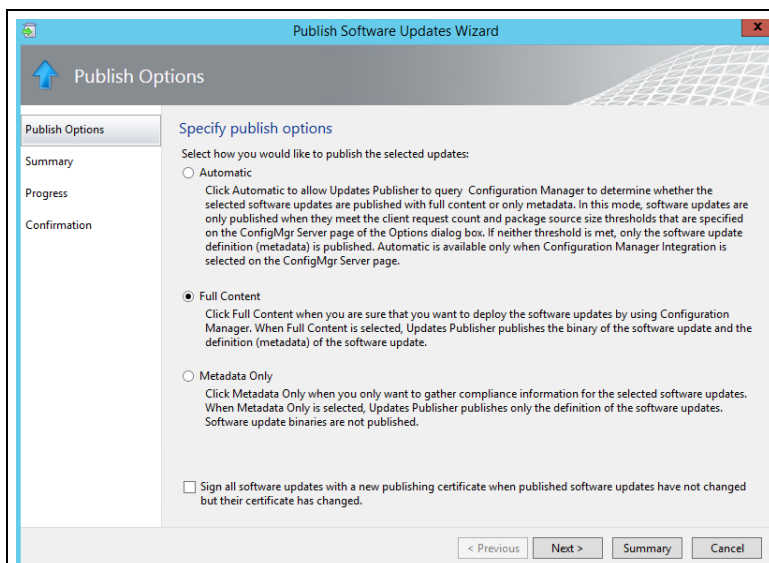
Publish Software Updates Wizard

Publish Options

Publish Options
Summary
Progress
Confirmation

Specify publish options

Select how you would like to publish the selected updates:

Automatic

Click Automatic to allow Updates Publisher to query Configuration Manager to determine whether the selected software updates are published with full content or only metadata. In this mode, software updates are only published when they meet the client request count and package source size thresholds that are specified on the ConfigMgr Server page of the Options dialog box. If neither threshold is met, only the software update definition (metadata) is published. Automatic is available only when Configuration Manager Integration is selected on the ConfigMgr Server page.

Full Content

Click Full Content when you are sure that you want to deploy the software updates by using Configuration Manager. When Full Content is selected, Updates Publisher publishes the binary of the software update and the definition (metadata) of the software update.

Metadata Only

Click Metadata Only when you only want to gather compliance information for the selected software updates. When Metadata Only is selected, Updates Publisher publishes only the definition of the software updates. Software update binaries are not published.

Sign all software updates with a new publishing certificate when published software updates have not changed but their certificate has changed.

< Previous Next > Summary Cancel